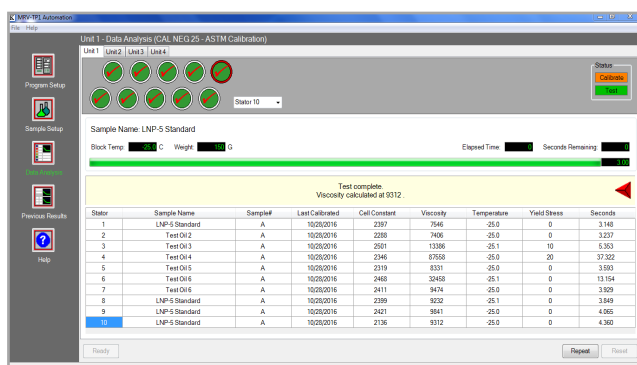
MRV-TP1 Automation
File Help

Unit 1 - Data Analysis (CAL NEG 25 - ASTM Calibration)
Unit 1 | Unit 2 | Unit 3 | Unit 4

Program Setup
Sample Setup
Data Analysis
Previous Results
Help

Stator 10

Status
Calibrate
Test

Sample Name: LNP-5 Standard

Block Temp: -25.0 C Weight: 150 G

Elapsed Time: 0 Seconds Remaining: 0

3.00

Test complete.
Viscosity calculated at 9312 .

| Stator | Sample Name | Sample# | Last Calibrated | Cell Constant | Viscosity | Temperature | Yield Stress | Seconds |
|---|---|---|---|---|---|---|---|---|
| 1 | LNP-5 Standard | A | 10/28/2016 | 2397 | 7546 | -25.0 | 0 | 3.148 |
| 2 | Test Oil 2 | A | 10/28/2016 | 2288 | 7406 | -25.0 | 0 | 3.237 |
| 3 | Test Oil 3 | A | 10/28/2016 | 2501 | 13386 | -25.1 | 10 | 5.353 |
| 4 | Test Oil 4 | A | 10/28/2016 | 2346 | 87558 | -25.0 | 20 | 37.322 |
| 5 | Test Oil 5 | A | 10/28/2016 | 2319 | 8331 | -25.0 | 0 | 3.593 |
| 6 | Test Oil 6 | A | 10/28/2016 | 2468 | 32458 | -25.1 | 0 | 13.154 |
| 7 | Test Oil 6 | A | 10/28/2016 | 2411 | 9474 | -25.0 | 0 | 3.929 |
| 8 | LNP-5 Standard | A | 10/28/2016 | 2399 | 9232 | -25.1 | 0 | 3.849 |
| 9 | LNP-5 Standard | A | 10/28/2016 | 2421 | 9841 | -25.0 | 0 | 4.065 |
| 10 | LNP-5 Standard | A | 10/28/2016 | 2136 | 9312 | -25.0 | 0 | 4.360 |

Ready
Repeat
Reset